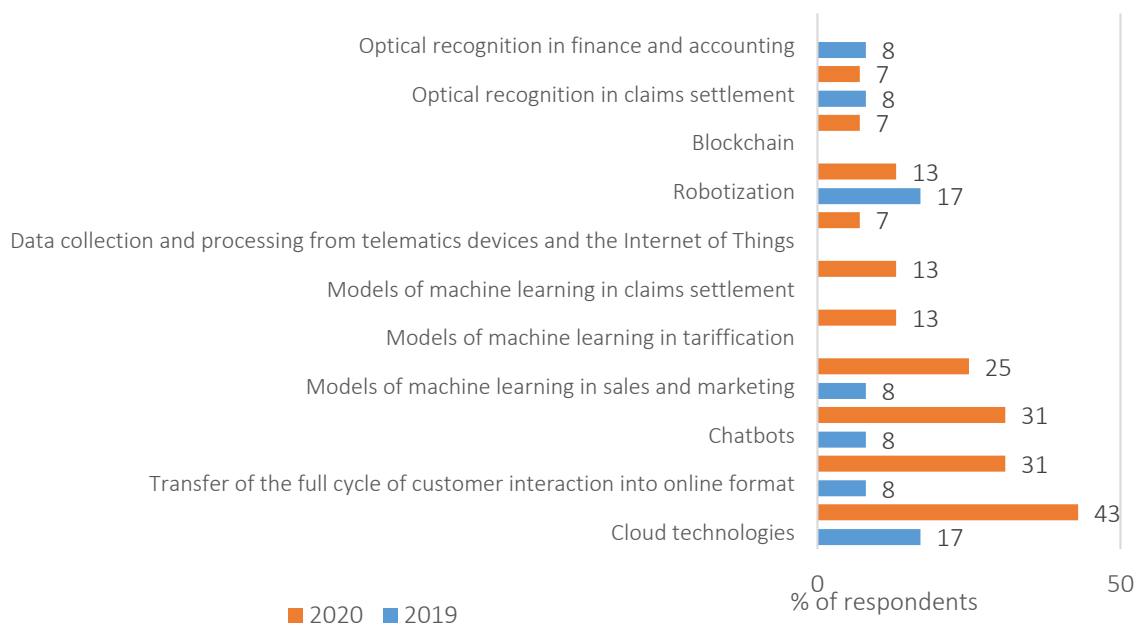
Optical recognition in finance and accounting
8
7
Optical recognition in claims settlement
8
7
Blockchain
13
Robotization
17
7
Data collection and processing from telematics devices and the Internet of Things
13
Models of machine learning in claims settlement
13
Models of machine learning in tariffication
25
Models of machine learning in sales and marketing
8
31
Chatbots
8
31
Transfer of the full cycle of customer interaction into online format
8
43
Cloud technologies
17
0
50
% of respondents
2020 2019